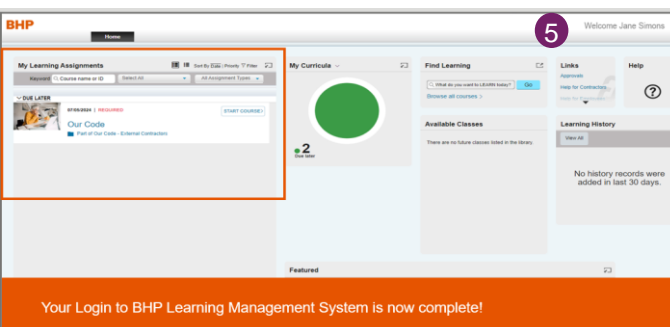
BHP

Home

5

Welcome Jane Simons

My Learning Assignments

Sort By Date | Priority Filter

Keyword Course name or ID

Select All

All Assignment Types

DUE LATER

07/05/2024 | REQUIRED

START COURSE

Our Code

Part of Our Code - External Contractors

My Curricula

2

Due later

Find Learning

What do you want to LEARN today?

Go

Browse all courses

Available Classes

There are no future classes listed in the library.

Links

Approvals

Help for Contractors

Help for Employees

Help

Learning History

View All

No history records were added in last 30 days.

Featured

Your Login to BHP Learning Management System is now complete!